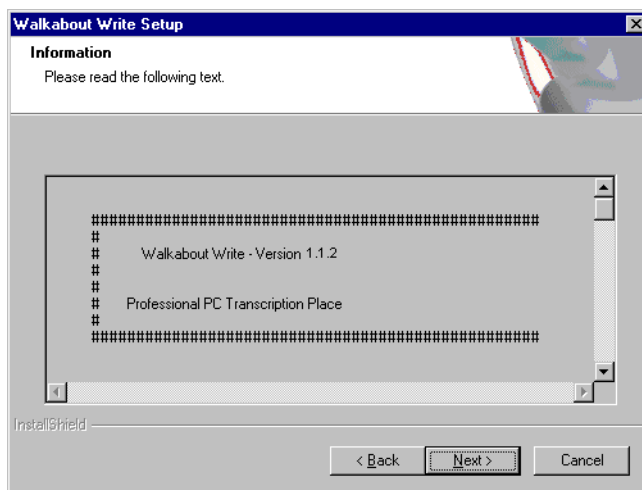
Walkabout Write Setup

Information
Please read the following text.

##################################################
#
#     Walkabout Write - Version 1.1.2
#
#
#   Professional PC Transcription Place
#
##################################################

InstallShield

< Back
Next >
Cancel